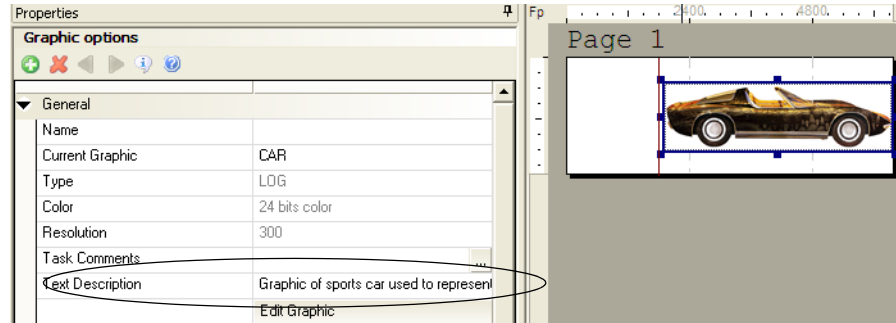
Properties

Graphic options

General

| | |
|---|---|
| Name | |
| Current Graphic | CAR |
| Type | LOG |
| Color | 24 bits color |
| Resolution | 300 |
| Task Comments | ... |
| Text Description | Graphic of sports car used to represen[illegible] |
| | Edit Graphic |

Fp 2400 4800

Page 1